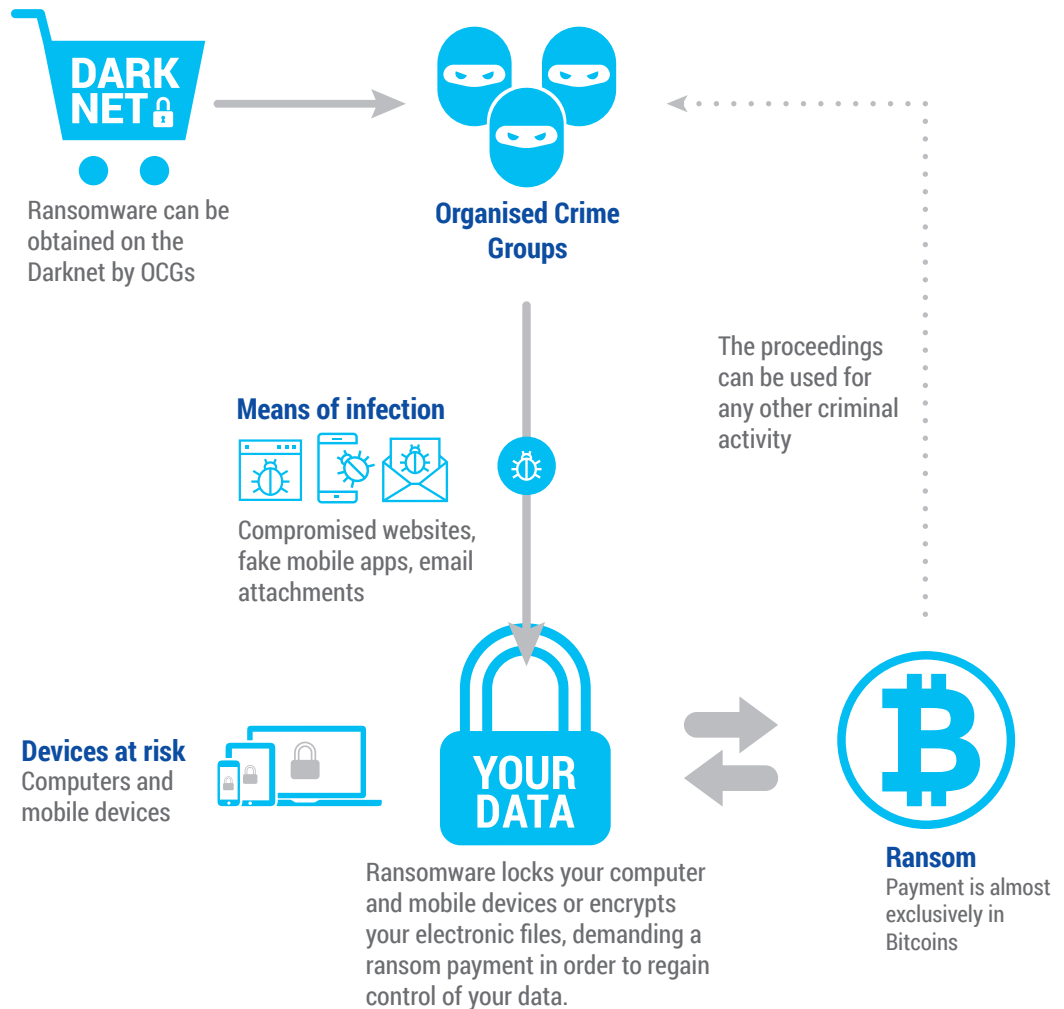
DARK NET

Ransomware can be obtained on the Darknet by OCGs

Organised Crime Groups

The proceedings can be used for any other criminal activity

Means of infection

Compromised websites, fake mobile apps, email attachments

Devices at risk
Computers and mobile devices

YOUR DATA

Ransomware locks your computer and mobile devices or encrypts your electronic files, demanding a ransom payment in order to regain control of your data.

Ransom
Payment is almost exclusively in Bitcoins